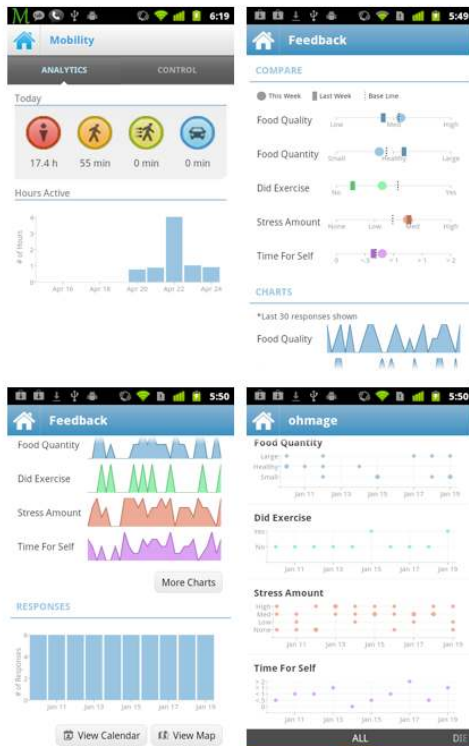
6:19

Mobility

ANALYTICS CONTROL

Today

17.4 h 55 min 0 min 0 min

Hours Active

# of Hours

4 3 2 1 0

Apr 16 Apr 18 Apr 20 Apr 22 Apr 24

5:49

Feedback

COMPARE

This Week Last Week Base Line

Food Quality Low Med High

Food Quantity Small Healthy Large

Did Exercise No Yes

Stress Amount None Low Med High

Time For Self 0 < 1 < 1 > 1 > 2

CHARTS

*Last 30 responses shown

Food Quality

5:50

Feedback

Food Quantity

Did Exercise

Stress Amount

Time For Self

More Charts

RESPONSES

# of Responses

Jan 11 Jan 13 Jan 15 Jan 17 Jan 19

View Calendar View Map

5:50

ohmage

Food Quantity

Large Healthy Small

Jan 11 Jan 13 Jan 15 Jan 17 Jan 19

Did Exercise

Yes No

Jan 11 Jan 13 Jan 15 Jan 17 Jan 19

Stress Amount

High Med Low None

Jan 11 Jan 13 Jan 15 Jan 17 Jan 19

Time For Self

Jan 11 Jan 13 Jan 15 Jan 17 Jan 19

ALL DI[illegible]